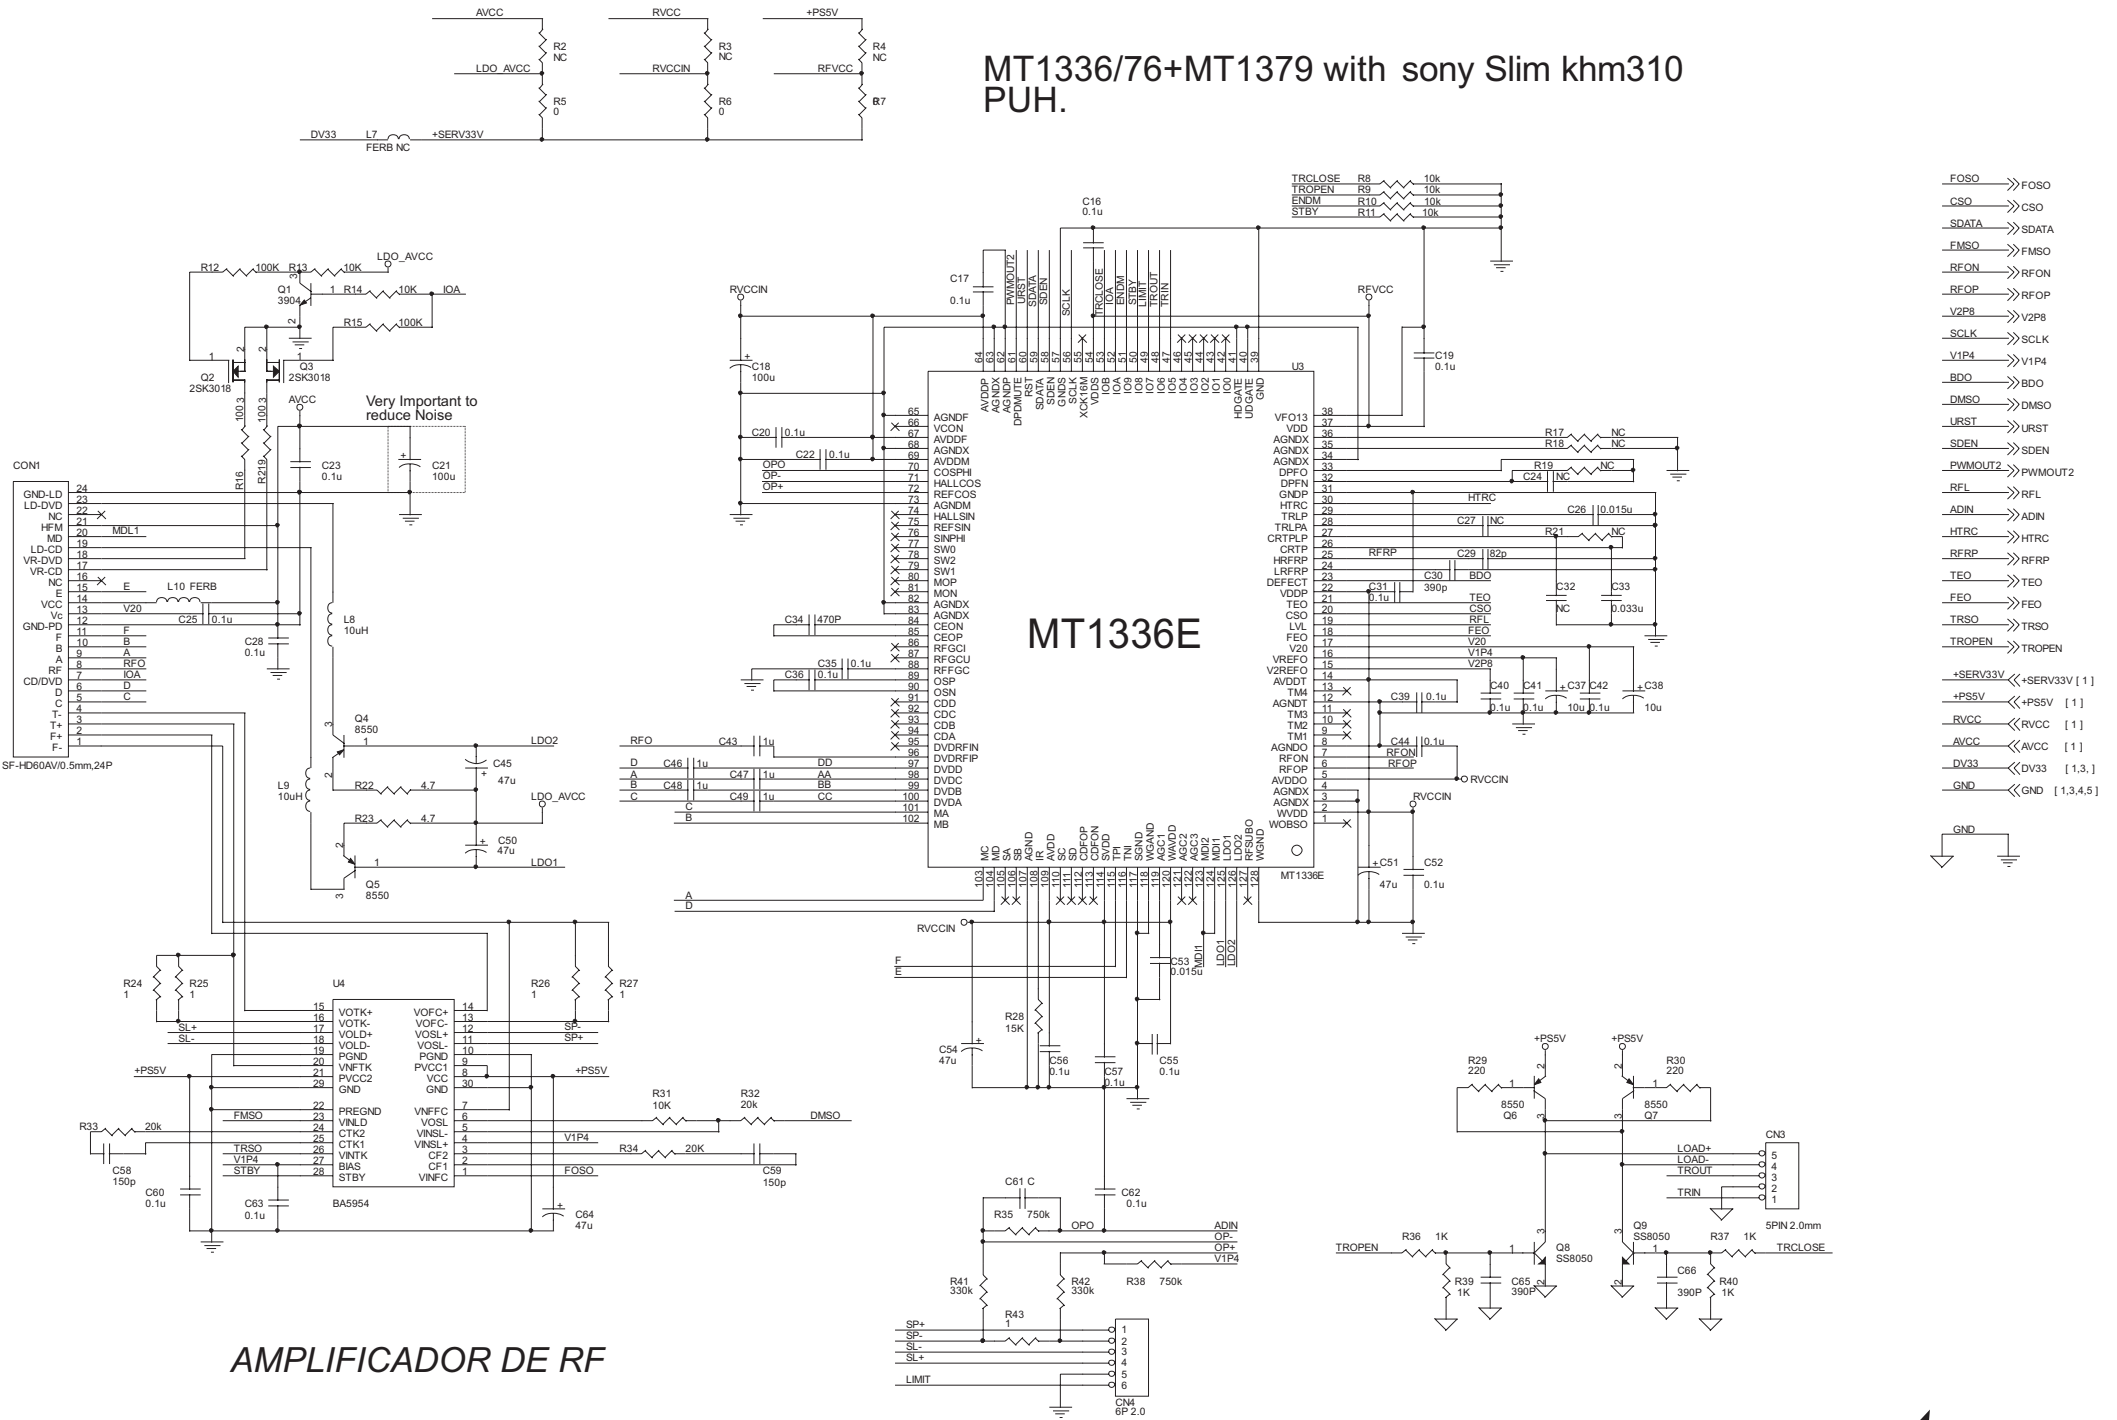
MT1336/76+MT1379 with sony Slim khm310 PUH.

AVCC RVCC +PS5V
R2 NC R3 NC R4 NC
LDO_AVCC RVCCIN RFVCC
R5 0 R6 0 R7 0
DV33 L7 FERB NC +SERV33V

TRCLOSE R8 10k
TROPEN R9 10k
ENDM R10 10k
STBY R11 10k

C16 0.1u
C17 0.1u
RVCCIN
RFVCC
C18 100u
C19 0.1u

R12 100K R13 10K LDO_AVCC
Q1 3904
R14 10K IOA
R15 100K
Q2 2SK3018
Q3 2SK3018
R16 100 3
R219 100 3
AVCC
Very Important to reduce Noise
C23 0.1u
C21 100u

CON1
24 GND-LD
23 LD-DVD
22 NC
21 HFM
20 MD MDL1
19 LD-CD
18 VR-DVD
17 VR-CD
16 NC
15 E E
14 VCC
13 Vc V20
12 GND-PD
11 F F
10 B B
9 A A
8 RF RFO
7 CD/DVD IOA
6 D D
5 C C
4 T-
3 T+
2 F+
1 F-
SF-HD60AV/0.5mm,24P
L10 FERB
C25 0.1u
C28 0.1u
L8 10uH
Q4 8550
LDO2
C45 47u
R22 4.7
L9 10uH
LDO_AVCC
R23 4.7
C50 47u
LDO1
Q5 8550

U3
MT1336E
64 AVDDP
63 AGNDX
62 AGNDP
61 DPDMUTE
60 RST
59 SDATA
58 SDEN
57 GNDS
56 SCLK
55 XCK16M
54 VDDS
53 IOA
52 IO8
51 IO9
50 IO7
49 IO6
48 IO5
47 IO4
46 IO3
45 IO2
44 IO1
43 IO0
42 HDGATE
41 UDGATE
40 GND
39
PWMOUT2 URST SDATA SDEN SCLK TRCLOSE IOA ENDM STBY LIMIT TROUT TRIN

65 AGNDF
66 VCON
67 AVDDF
68 AGNDX
69 AVDDM
70 COSPHI
71 HALLCOS
72 REFCOS
73 AGNDM
74 HALLSIN
75 REFSIN
76 SINPHI
77 SW0
78 SW2
79 SW1
80 MOP
81 MON
82 AGNDX
83 AGNDX
84 CEON
85 CEOP
86 RFGCI
87 RFGCU
88 RFFGC
89 OSP
90 OSN
91 CDD
92 CDC
93 CDB
94 CDA
95 DVDRFIN
96 DVDRFIP
97 DVDD
98 DVDC
99 DVDB
100 DVDA
101 MA
102 MB

C20 0.1u
C22 0.1u
OPO OP- OP+
C34 470P
C35 0.1u
C36 0.1u
RFO C43 1u
D C46 1u DD
A C47 1u AA
B C48 1u BB
C C49 1u CC
C
B

38 VFO13
37 VDD
36 AGNDX
35 AGNDX
34 AGNDX
33 DPFO
32 DPFN
31 GNDP
30 HTRC
29 TRLP
28 TRLPA
27 CRTPLP
26 CRTP
25 HRFRP
24 LRFRP
23 DEFECT
22 VDDP
21 TEO
20 CSO
19 LVL
18 FEO
17 V20
16 VREFO
15 V2REFO
14 AVDDT
13 TM4
12 AGNDT
11 TM3
10 TM2
9 TM1
8 AGNDO
7 RFON
6 RFOP
5 AVDDO
4 AGNDX
3 AGNDX
2 WVDD
1 WOBSO

R17 NC
R18 NC
R19 NC
C24 NC
HTRC
C26 0.015u
C27 NC
R21 NC
RFRP
C29 82p
BDO
C30 390p
C31 0.1u
C32 NC
C33 0.033u
TEO CSO RFL FEO V20 V1P4 V2P8
C39 0.1u
C40 0.1u C41 0.1u C37 10u C42 0.1u C38 10u
C44 0.1u
RFON RFOP
RVCCIN
RVCCIN
C51 47u C52 0.1u

103 MC
104 MD
105 SA
106 SB
107 AGND
108 IR
109 AVDD
110 SC
111 SD
112 CDFOP
113 CDFON
114 SVDD
115 TPI
116 TNI
117 SGND
118 WGAND
119 AGC1
120 WAVDD
121 AGC2
122 AGC3
123 MDI2
124 MDI1
125 LDO1
126 LDO2
127 RFSUBO
128 WGND
MT1336E

A
D
RVCCIN
F
E
C53 0.015u
MDI1 LDO1 LDO2
R28 15K
C54 47u
C56 0.1u
C57 0.1u
C55 0.1u

FOSO FOSO
CSO CSO
SDATA SDATA
FMSO FMSO
RFON RFON
RFOP RFOP
V2P8 V2P8
SCLK SCLK
V1P4 V1P4
BDO BDO
DMSO DMSO
URST URST
SDEN SDEN
PWMOUT2 PWMOUT2
RFL RFL
ADIN ADIN
HTRC HTRC
RFRP RFRP
TEO TEO
FEO FEO
TRSO TRSO
TROPEN TROPEN
+SERV33V +SERV33V [ 1 ]
+PS5V +PS5V [ 1 ]
RVCC RVCC [ 1 ]
AVCC AVCC [ 1 ]
DV33 DV33 [ 1,3, ]
GND GND [ 1,3,4,5 ]
GND

R24 1
R25 1
U4
SL+
SL-
15 VOTK+
16 VOTK-
17 VOLD+
18 VOLD-
19 PGND
20 VNFTK
21 PVCC2
29 GND
22 PREGND
23 VINLD
24 CTK2
25 CTK1
26 VINTK
27 BIAS
28 STBY
14 VOFC+
13 VOFC-
12 VOSL+
11 VOSL-
10 PGND
9 PVCC1
8 VCC
30 GND
7 VNFFC
6 VOSL
5 VINSL-
4 VINSL+
3 CF2
2 CF1
1 VINFC
BA5954
R26 1
R27 1
SP-
SP+
+PS5V
+PS5V
FMSO
R33 20k
TRSO
V1P4
STBY
C58 150p
C60 0.1u
C63 0.1u
C64 47u
R31 10K
R32 20k
DMSO
V1P4
R34 20K
FOSO
C59 150p

C61 C
C62 0.1u
R35 750k
OPO
ADIN
OP-
OP+
V1P4
R41 330k
R42 330k
R38 750k
R43 1
SP+
SP-
SL-
SL+
LIMIT
1 2 3 4 5 6
CN4 6P 2.0

+PS5V
+PS5V
R29 220
R30 220
8550 Q6
8550 Q7
CN3
LOAD+ 5
LOAD- 4
TROUT 3
2
TRIN 1
5PIN 2.0mm
Q9 SS8050
TROPEN R36 1K
Q8 SS8050
R37 1K TRCLOSE
R39 1K
C65 390P
C66 390P
R40 1K

AMPLIFICADOR DE RF